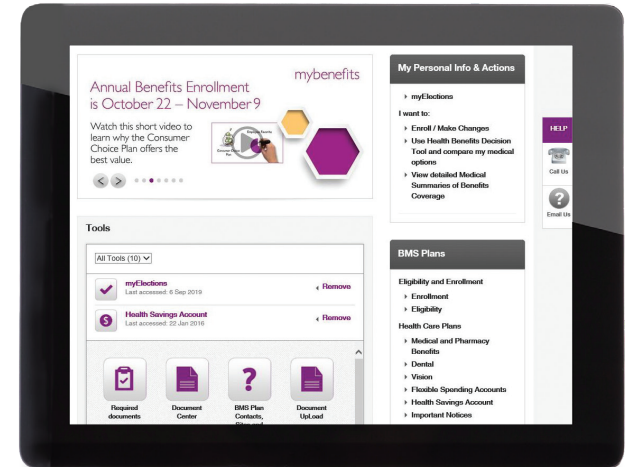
mybenefits

Annual Benefits Enrollment is October 22 – November 9

Watch this short video to learn why the Consumer Choice Plan offers the best value.

Tools

All Tools (10)

myElections
Last accessed: 6 Sep 2018
Remove

Health Savings Account
Last accessed: 22 Jan 2016
Remove

Required documents

Document Center

BMS Plan Contacts, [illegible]

Document UpLoad

My Personal Info & Actions

myElections

I want to:

Enroll / Make Changes

Use Health Benefits Decision Tool and compare my medical options

View detailed Medical Summaries of Benefits Coverage

HELP

Call Us

Email Us

BMS Plans

Eligibility and Enrollment

Enrollment

Eligibility

Health Care Plans

Medical and Pharmacy Benefits

Dental

Vision

Flexible Spending Accounts

Health Savings Account

Important Notices